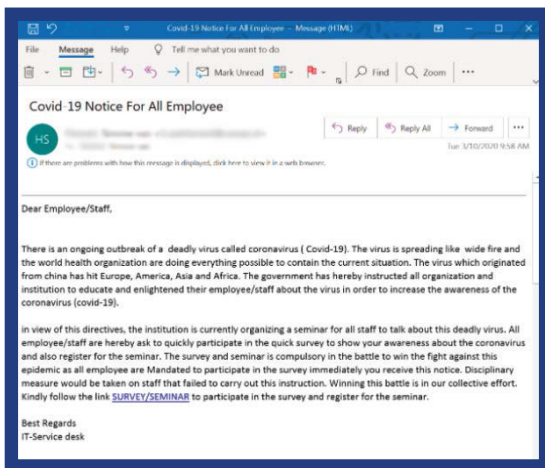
Covid-19 Notice For All Employee - Message (HTML)

File Message Help Tell me what you want to do

Mark Unread Find Zoom

Covid-19 Notice For All Employee

HS

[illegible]

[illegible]

Reply Reply All Forward

Tue 3/10/2020 9:58 AM

If there are problems with how this message is displayed, click here to view it in a web browser.

Dear Employee/Staff,

There is an ongoing outbreak of a deadly virus called coronavirus ( Covid-19). The virus is spreading like wide fire and the world health organization are doing everything possible to contain the current situation. The virus which originated from china has hit Europe, America, Asia and Africa. The government has hereby instructed all organization and institution to educate and enlightened their employee/staff about the virus in order to increase the awareness of the coronavirus (covid-19).

in view of this directives, the institution is currently organizing a seminar for all staff to talk about this deadly virus. All employee/staff are hereby ask to quickly participate in the quick survey to show your awareness about the coronavirus and also register for the seminar. The survey and seminar is compulsory in the battle to win the fight against this epidemic as all employee are Mandated to participate in the survey immediately you receive this notice. Disciplinary measure would be taken on staff that failed to carry out this instruction. Winning this battle is in our collective effort. Kindly follow the link SURVEY/SEMINAR to participate in the survey and register for the seminar.

Best Regards
IT-Service desk